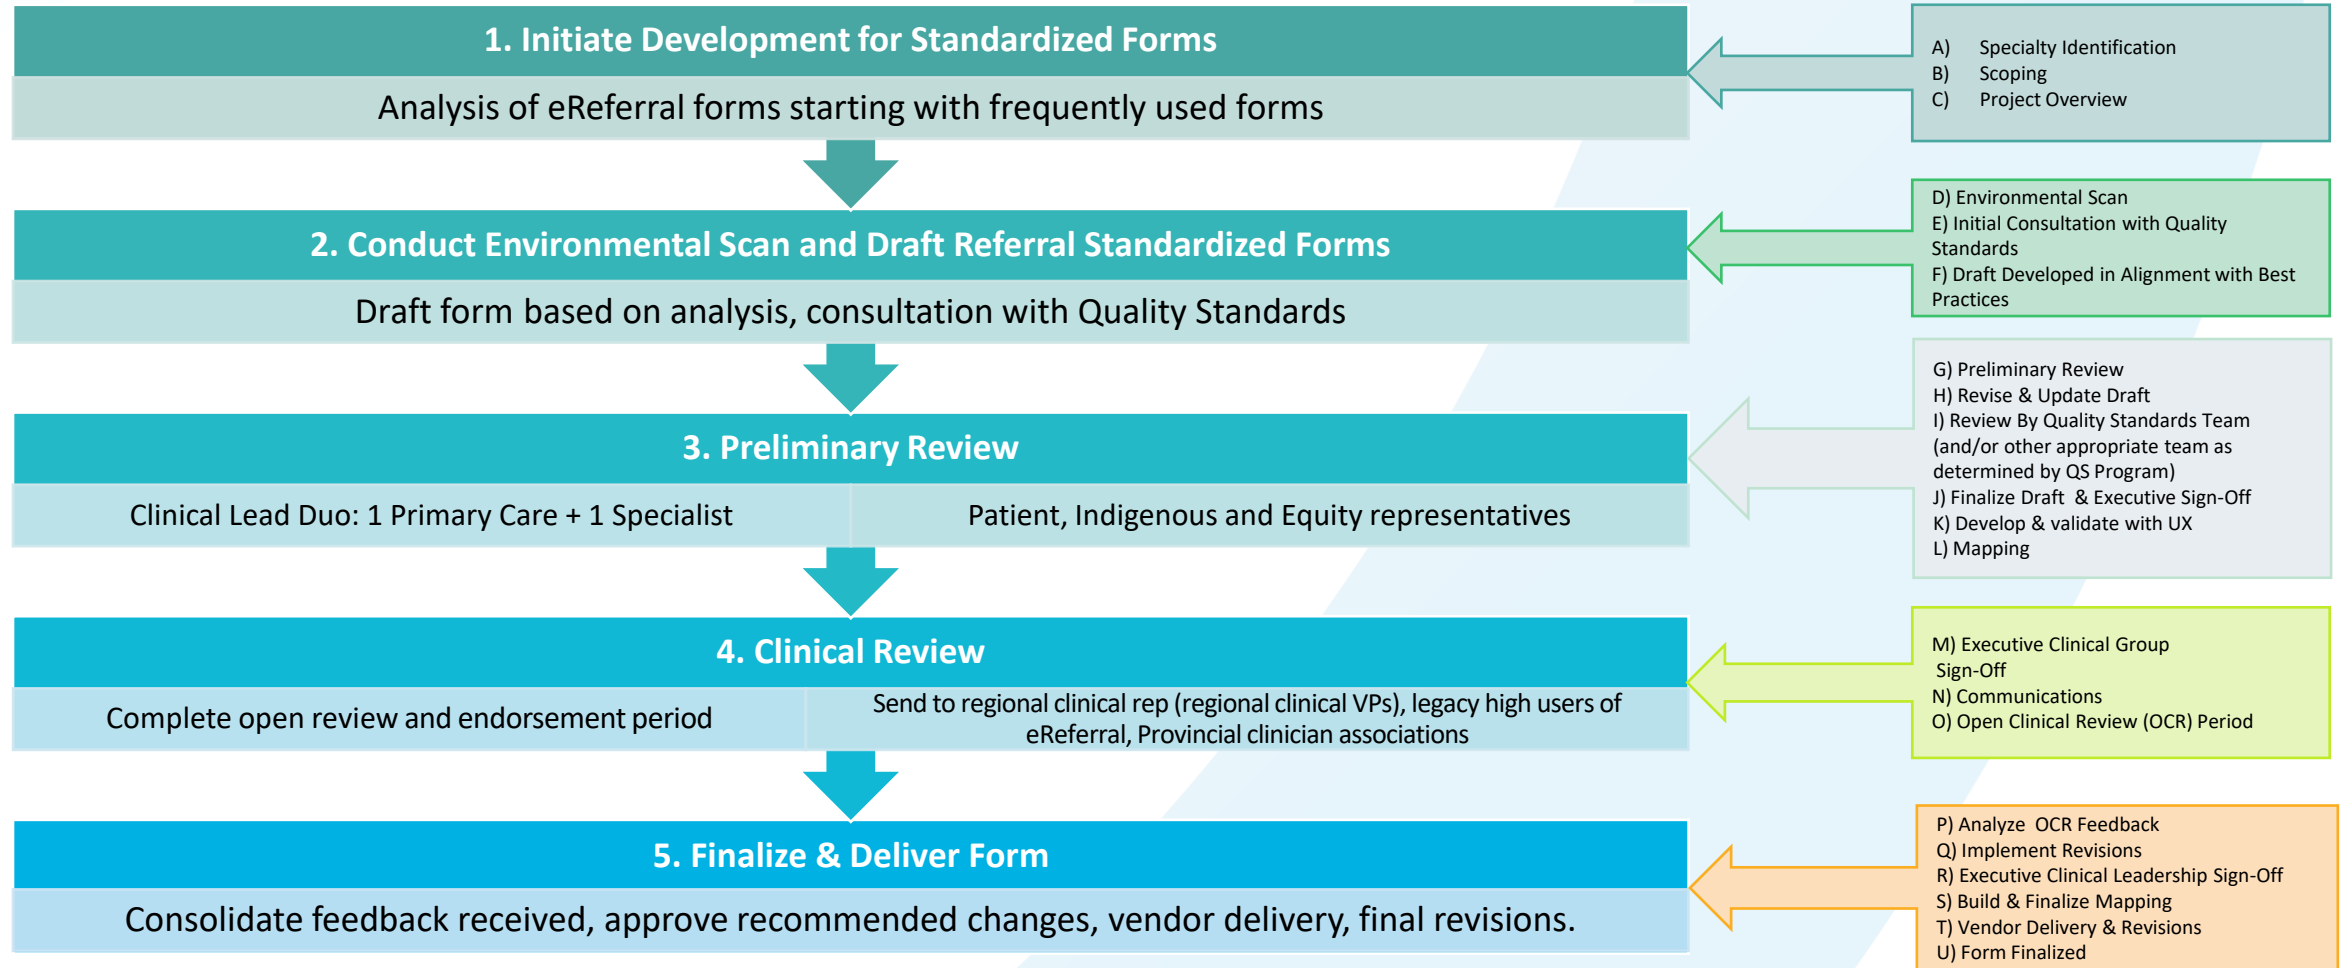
1. Initiate Development for Standardized Forms

Analysis of eReferral forms starting with frequently used forms

A) Specialty Identification
B) Scoping
C) Project Overview

2. Conduct Environmental Scan and Draft Referral Standardized Forms

Draft form based on analysis, consultation with Quality Standards

D) Environmental Scan
E) Initial Consultation with Quality Standards
F) Draft Developed in Alignment with Best Practices

3. Preliminary Review

Clinical Lead Duo: 1 Primary Care + 1 Specialist

Patient, Indigenous and Equity representatives

G) Preliminary Review
H) Revise & Update Draft
I) Review By Quality Standards Team (and/or other appropriate team as determined by QS Program)
J) Finalize Draft & Executive Sign-Off
K) Develop & validate with UX
L) Mapping

4. Clinical Review

Complete open review and endorsement period

Send to regional clinical rep (regional clinical VPs), legacy high users of eReferral, Provincial clinician associations

M) Executive Clinical Group Sign-Off
N) Communications
O) Open Clinical Review (OCR) Period

5. Finalize & Deliver Form

Consolidate feedback received, approve recommended changes, vendor delivery, final revisions.

P) Analyze OCR Feedback
Q) Implement Revisions
R) Executive Clinical Leadership Sign-Off
S) Build & Finalize Mapping
T) Vendor Delivery & Revisions
U) Form Finalized